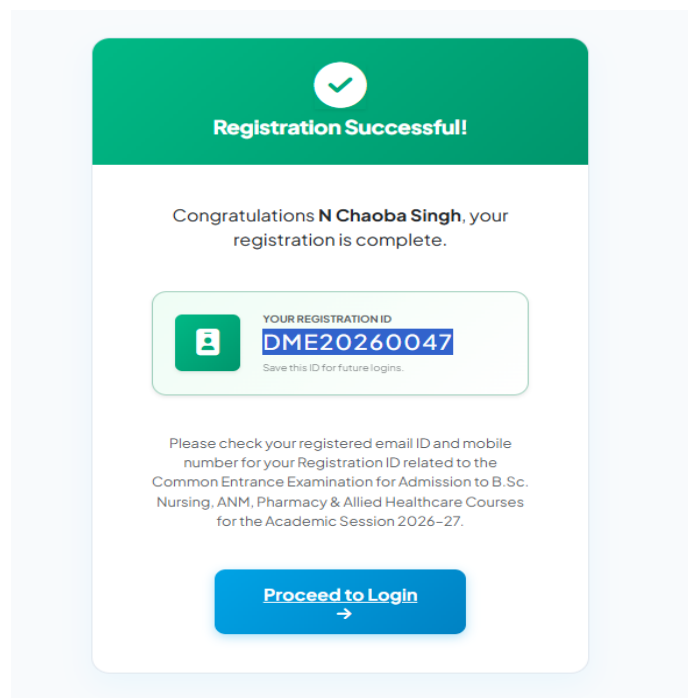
Registration Successful!

Congratulations **N Chaoba Singh**, your registration is complete.

YOUR REGISTRATION ID
DME20260047
Save this ID for future logins.

Please check your registered email ID and mobile number for your Registration ID related to the Common Entrance Examination for Admission to B.Sc. Nursing, ANM, Pharmacy & Allied Healthcare Courses for the Academic Session 2026-27.

Proceed to Login
→